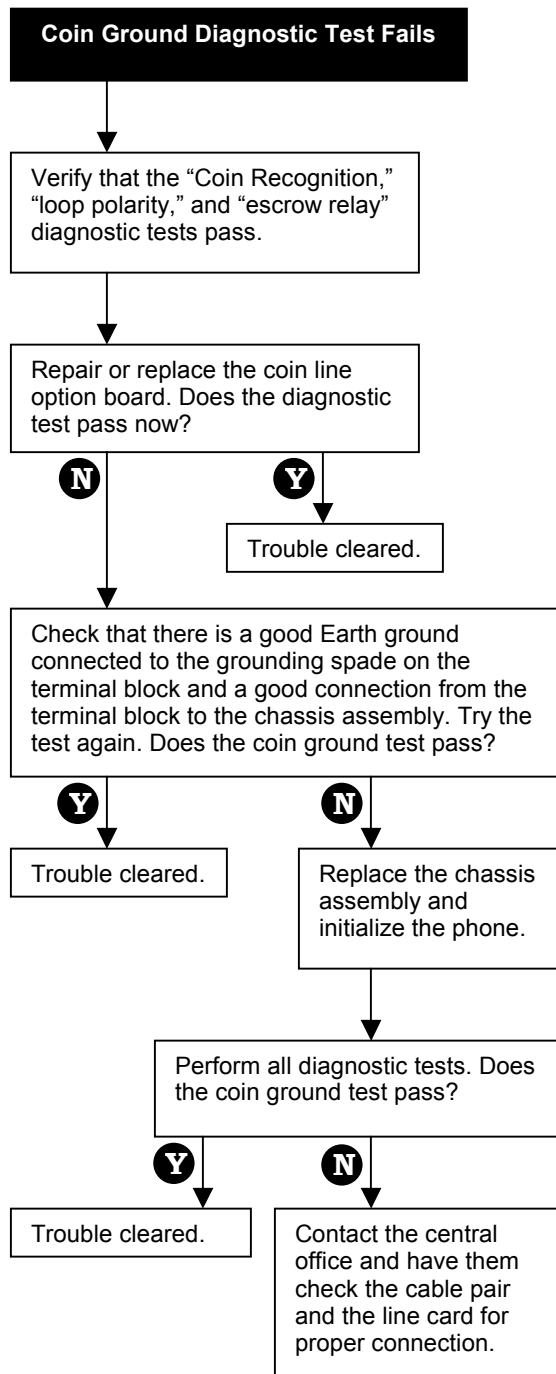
Coin Ground Diagnostic Test Fails

Verify that the “Coin Recognition,” “loop polarity,” and “escrow relay” diagnostic tests pass.

Repair or replace the coin line option board. Does the diagnostic test pass now?

N

Y

Trouble cleared.

Check that there is a good Earth ground connected to the grounding spade on the terminal block and a good connection from the terminal block to the chassis assembly. Try the test again. Does the coin ground test pass?

Y

N

Trouble cleared.

Replace the chassis assembly and initialize the phone.

Perform all diagnostic tests. Does the coin ground test pass?

Y

N

Trouble cleared.

Contact the central office and have them check the cable pair and the line card for proper connection.